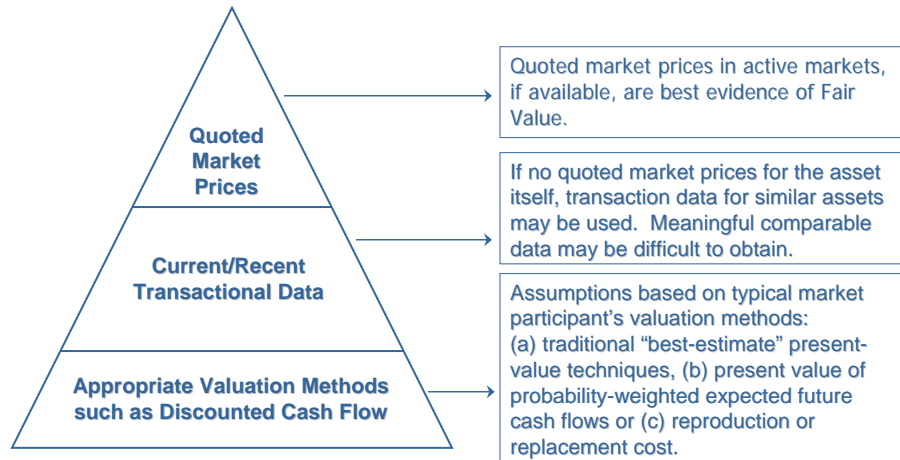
Quoted Market Prices

Current/Recent Transactional Data

Appropriate Valuation Methods such as Discounted Cash Flow

Quoted market prices in active markets, if available, are best evidence of Fair Value.

If no quoted market prices for the asset itself, transaction data for similar assets may be used. Meaningful comparable data may be difficult to obtain.

Assumptions based on typical market participant's valuation methods: (a) traditional "best-estimate" present-value techniques, (b) present value of probability-weighted expected future cash flows or (c) reproduction or replacement cost.